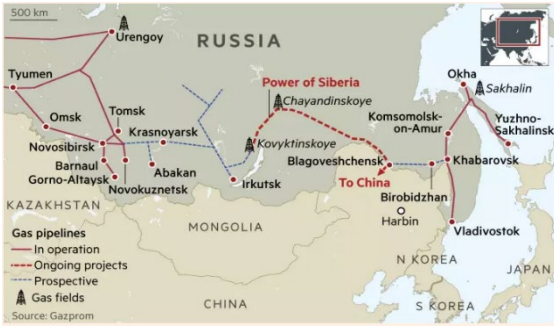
500 km

Urengoy

RUSSIA

Tyumen

Omsk

Tomsk

Novosibirsk

Krasnoyarsk

Barnaul

Gorno-Altaysk

Novokuznetsk

Abakan

Power of Siberia

Chayandinskoye

Kovyktinskoye

Irkutsk

Blagoveshchensk

To China

Okha

Sakhalin

Komsomolsk-on-Amur

Yuzhno-Sakhalinsk

Khabarovsk

Birobidzhan

Harbin

Vladivostok

KAZAKHSTAN

MONGOLIA

CHINA

N KOREA

S KOREA

JAPAN

Gas pipelines
In operation
Ongoing projects
Prospective
Gas fields

Source: Gazprom